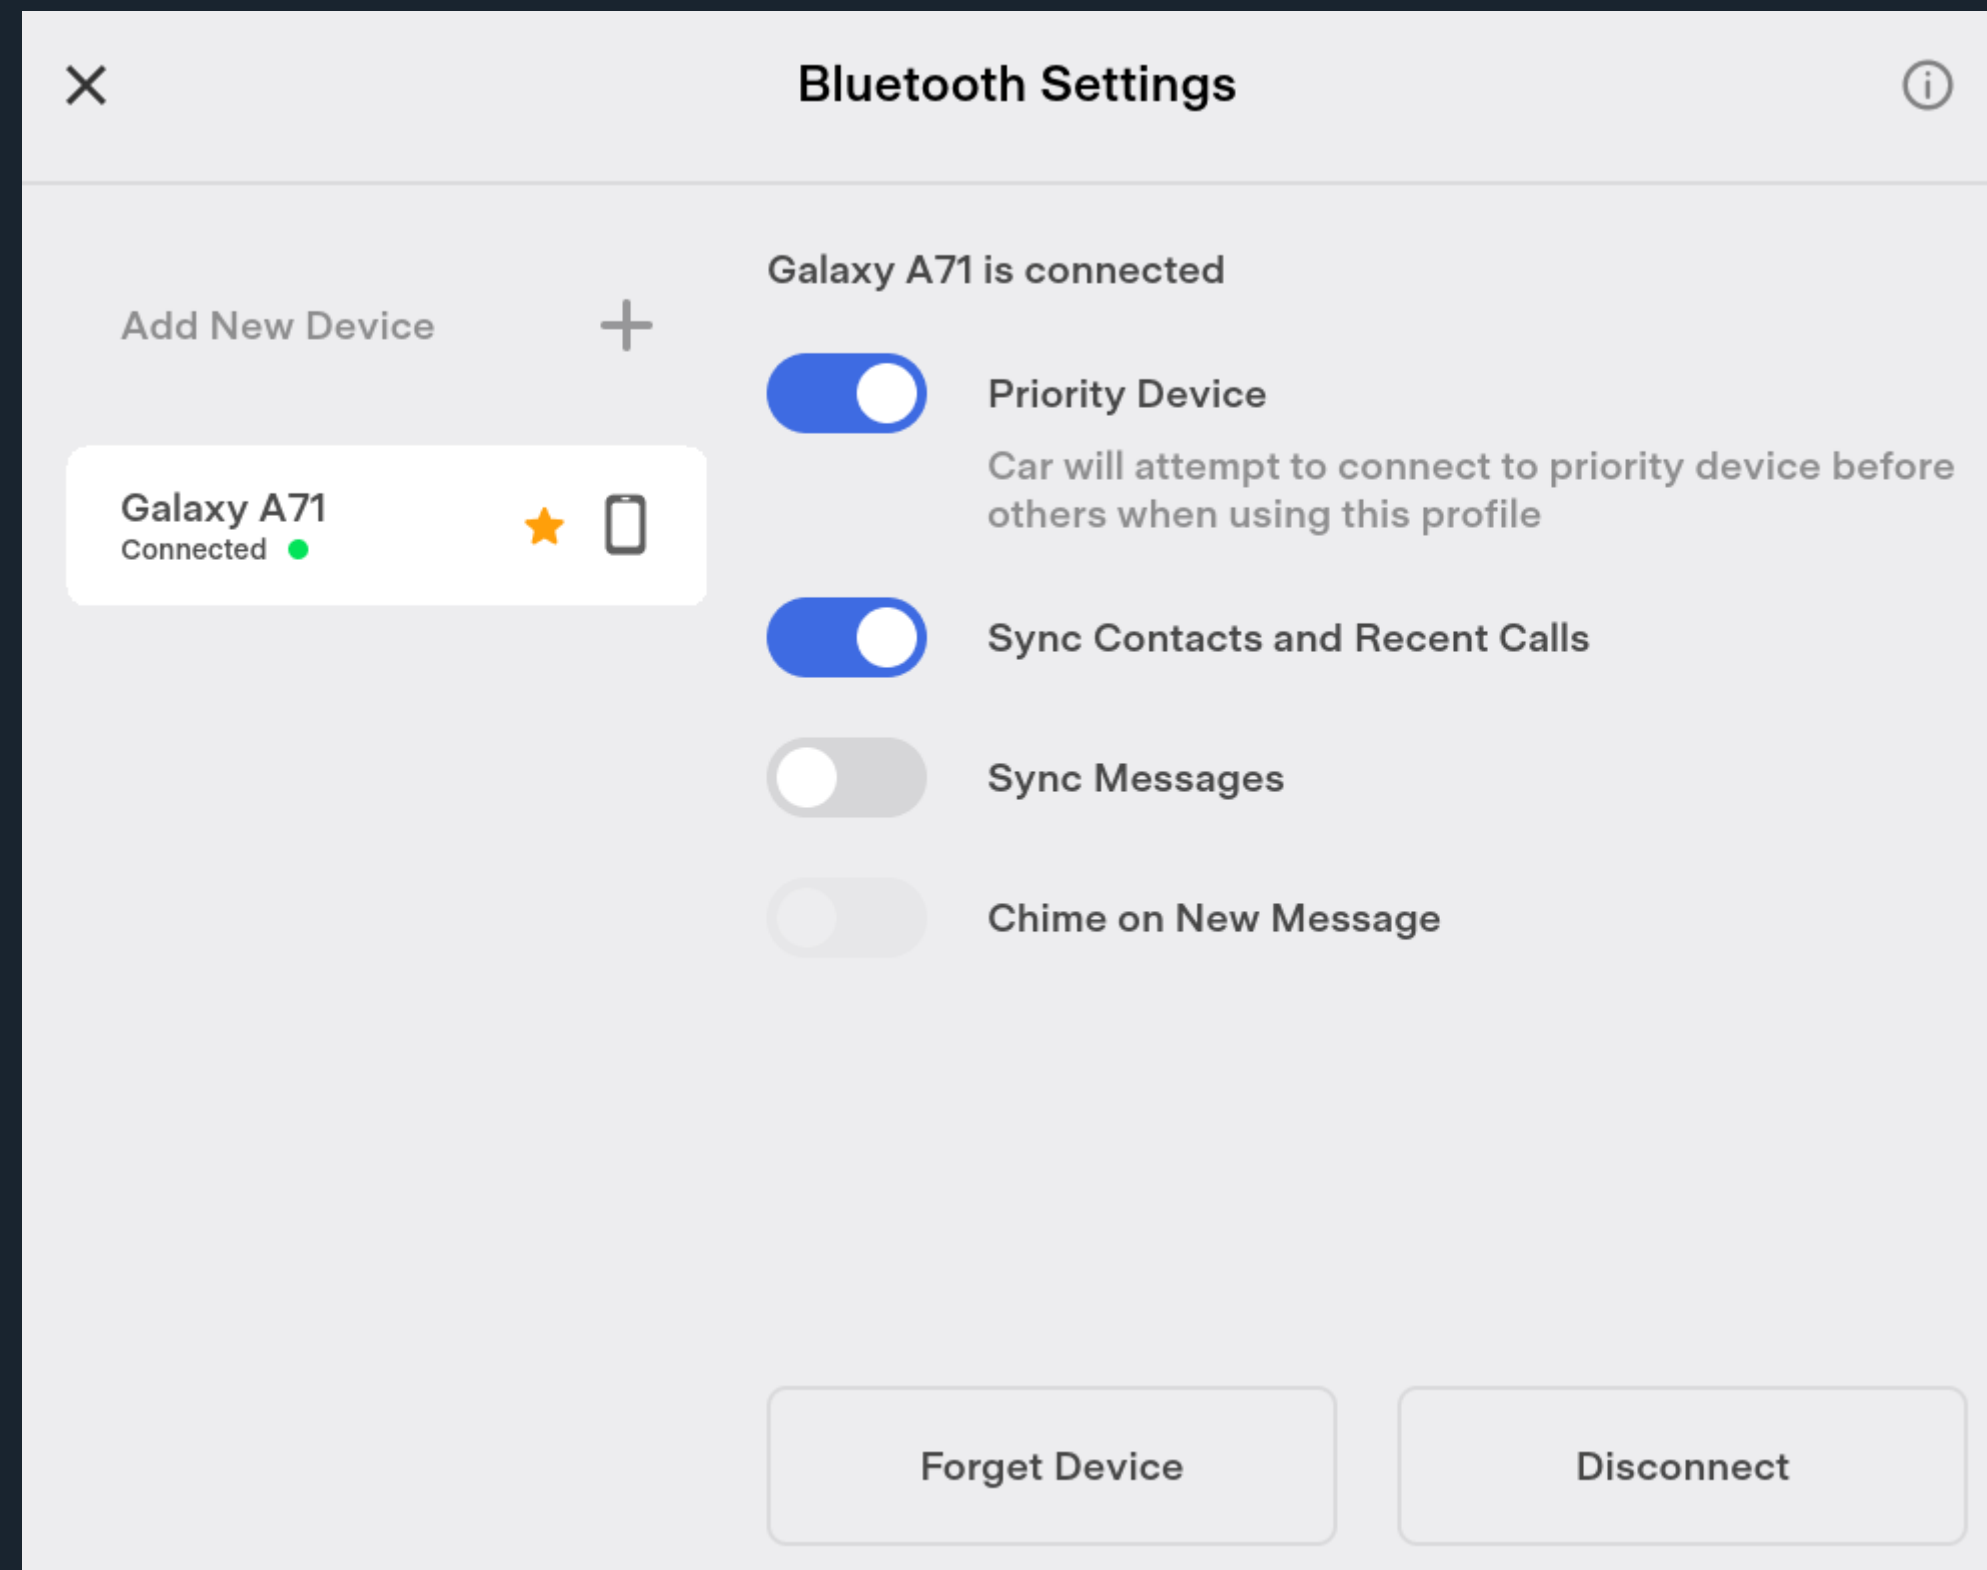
Bluetooth Settings

Add New Device

Galaxy A71
Connected

Galaxy A71 is connected

Priority Device
Car will attempt to connect to priority device before others when using this profile

Sync Contacts and Recent Calls

Sync Messages

Chime on New Message

Forget Device

Disconnect